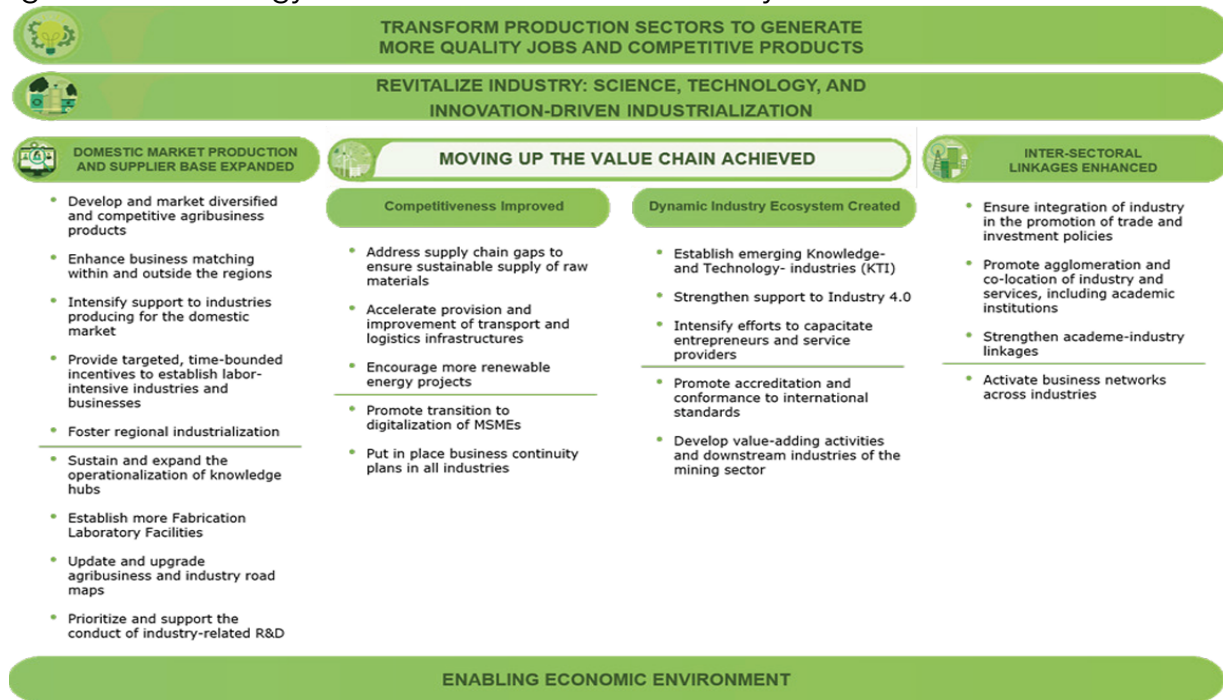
TRANSFORM PRODUCTION SECTORS TO GENERATE MORE QUALITY JOBS AND COMPETITIVE PRODUCTS

REVITALIZE INDUSTRY: SCIENCE, TECHNOLOGY, AND INNOVATION-DRIVEN INDUSTRIALIZATION

DOMESTIC MARKET PRODUCTION AND SUPPLIER BASE EXPANDED

- Develop and market diversified and competitive agribusiness products
- Enhance business matching within and outside the regions
- Intensify support to industries producing for the domestic market
- Provide targeted, time-bounded incentives to establish labor-intensive industries and businesses
- Foster regional industrialization
- Sustain and expand the operationalization of knowledge hubs
- Establish more Fabrication Laboratory Facilities
- Update and upgrade agribusiness and industry road maps
- Prioritize and support the conduct of industry-related R&D

MOVING UP THE VALUE CHAIN ACHIEVED

Competitiveness Improved

- Address supply chain gaps to ensure sustainable supply of raw materials
- Accelerate provision and improvement of transport and logistics infrastructures
- Encourage more renewable energy projects
- Promote transition to digitalization of MSMEs
- Put in place business continuity plans in all industries

Dynamic Industry Ecosystem Created

- Establish emerging Knowledge- and Technology- industries (KTI)
- Strengthen support to Industry 4.0
- Intensify efforts to capacitate entrepreneurs and service providers
- Promote accreditation and conformance to international standards
- Develop value-adding activities and downstream industries of the mining sector

INTER-SECTORAL LINKAGES ENHANCED

- Ensure integration of industry in the promotion of trade and investment policies
- Promote agglomeration and co-location of industry and services, including academic institutions
- Strengthen academe-industry linkages
- Activate business networks across industries

ENABLING ECONOMIC ENVIRONMENT